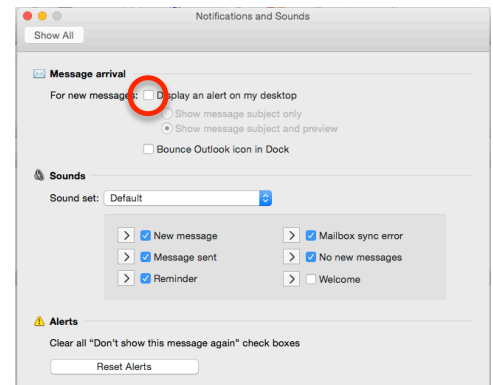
Notifications and Sounds

Show All

Message arrival

For new messages: Display an alert on my desktop

Show message subject only

Show message subject and preview

Bounce Outlook icon in Dock

Sounds

Sound set: Default

New message

Mailbox sync error

Message sent

No new messages

Reminder

Welcome

Alerts

Clear all "Don't show this message again" check boxes

Reset Alerts